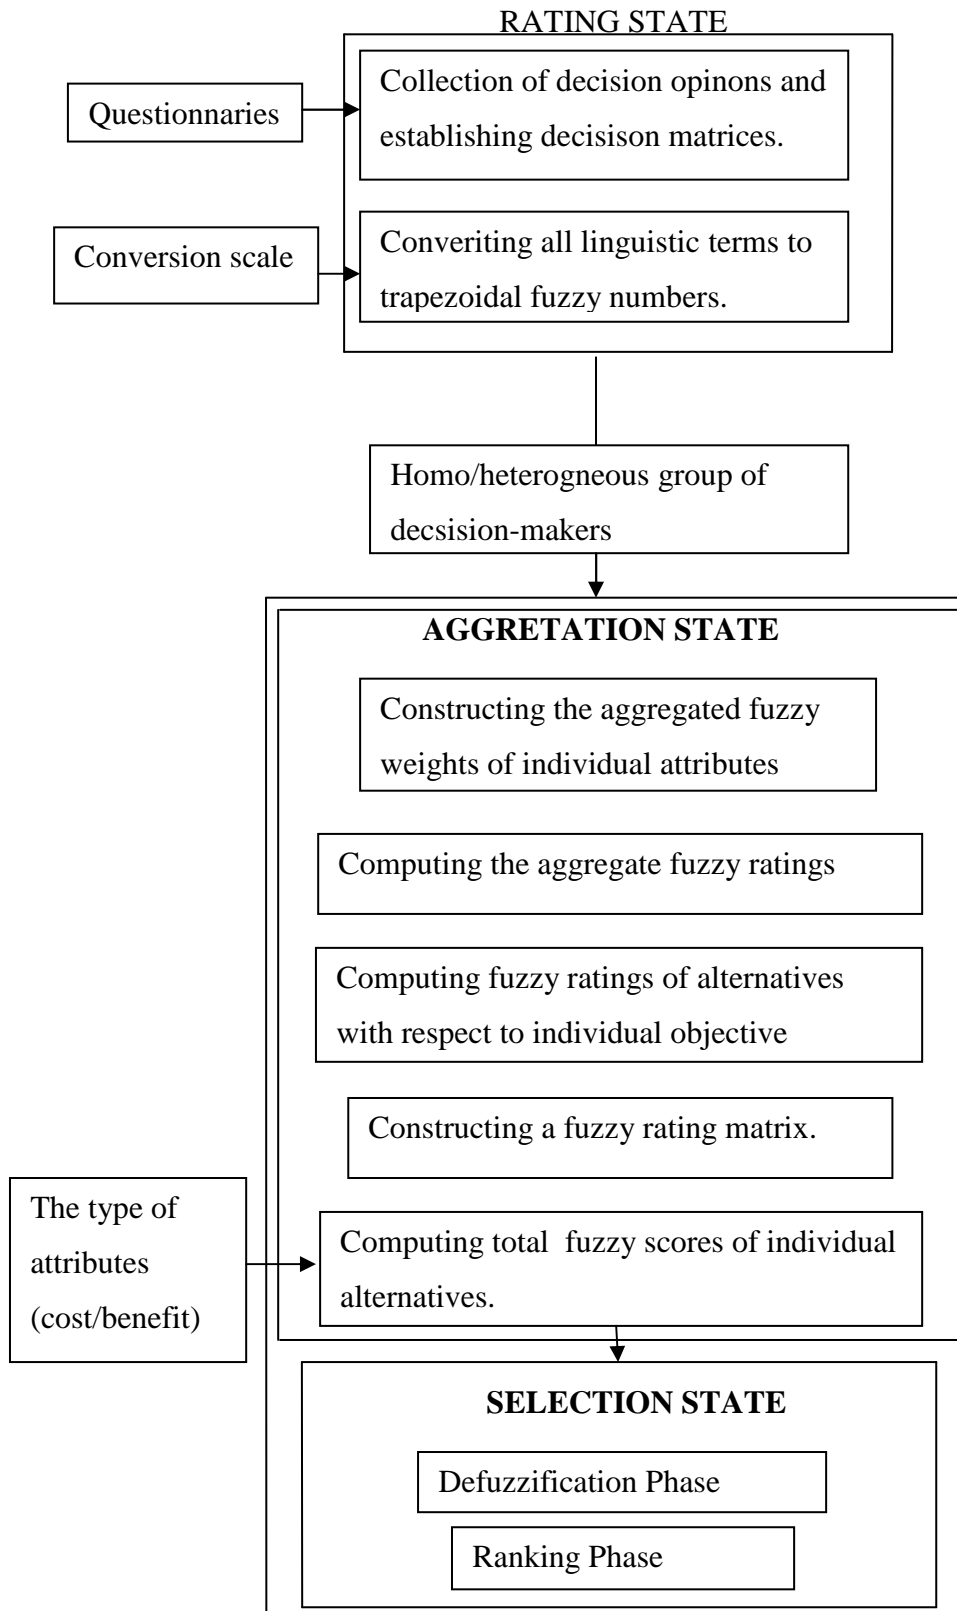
RATING STATE

Questionnaries

Collection of decision opinons and establishing decisison matrices.

Conversion scale

Converiting all linguistic terms to trapezoidal fuzzy numbers.

Homo/heterogneous group of decsision-makers

AGGRETATION STATE

Constructing the aggregated fuzzy weights of individual attributes

Computing the aggregate fuzzy ratings

Computing fuzzy ratings of alternatives with respect to individual objective

Constructing a fuzzy rating matrix.

The type of attributes (cost/benefit)

Computing total fuzzy scores of individual alternatives.

SELECTION STATE

Defuzzification Phase

Ranking Phase